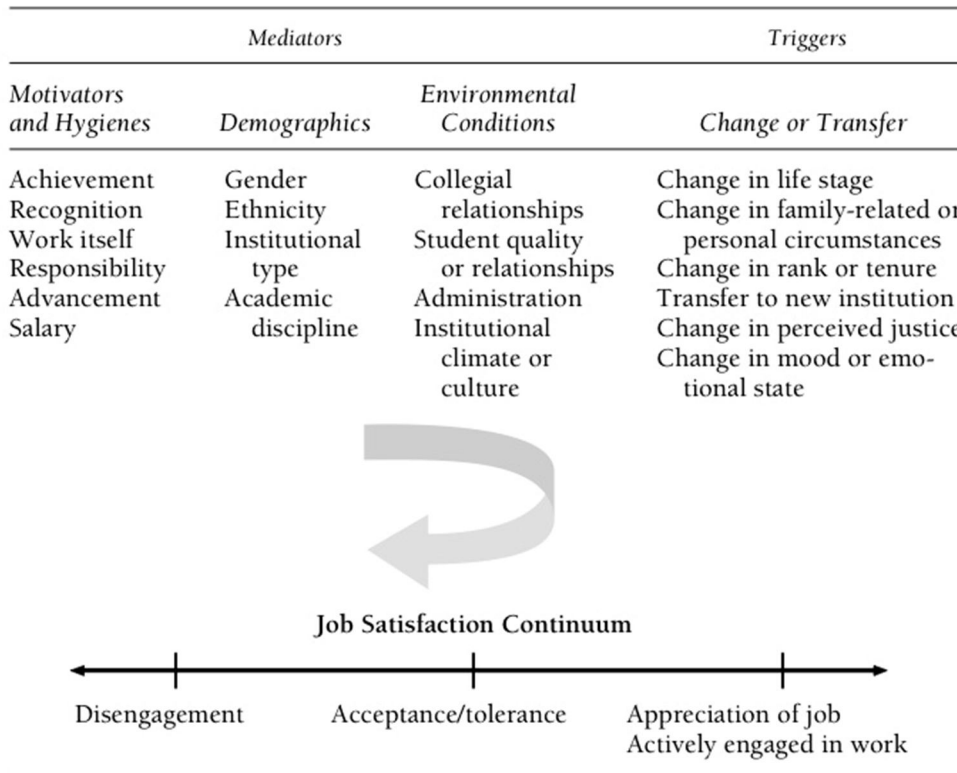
| Mediators | | | Triggers |
|---|---|---|---|
| Motivators and Hygienes | Demographics | Environmental Conditions | Change or Transfer |
| Achievement<br>Recognition<br>Work itself<br>Responsibility<br>Advancement<br>Salary | Gender<br>Ethnicity<br>Institutional type<br>Academic discipline | Collegial relationships<br>Student quality or relationships<br>Administration<br>Institutional climate or culture | Change in life stage<br>Change in family-related o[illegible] personal circumstances<br>Change in rank or tenure<br>Transfer to new institution<br>Change in perceived justic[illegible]<br>Change in mood or emotional state |

Job Satisfaction Continuum

Disengagement

Acceptance/tolerance

Appreciation of job
Actively engaged in work